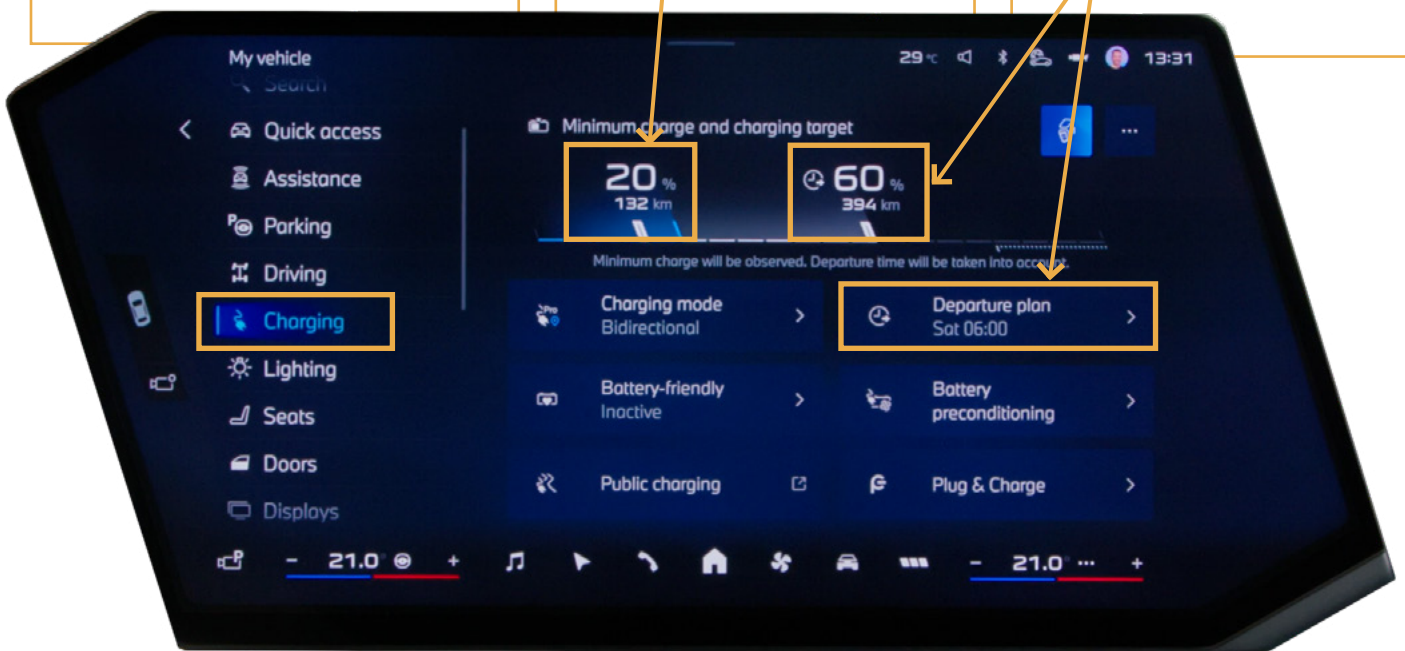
My vehicle

Search

Quick access

Assistance

Parking

Driving

Charging

Lighting

Seats

Doors

Displays

29 °C 13:31

Minimum charge and charging target

20 %
132 km

60 %
394 km

Minimum charge will be observed. Departure time will be taken into account.

Charging mode
Bidirectional

Departure plan
Sat 06:00

Battery-friendly
Inactive

Battery preconditioning

Public charging

Plug & Charge

– 21.0 +

– 21.0 +